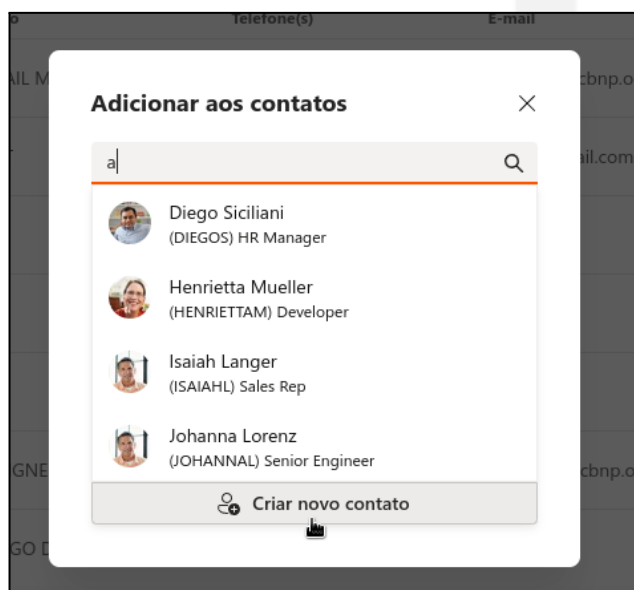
o Telefone(s) E-mail

AIL M cbnp.o

T ail.com

GNE cbnp.o

GO D

Adicionar aos contatos

×

a

Diego Siciliani
(DIEGOS) HR Manager

Henrietta Mueller
(HENRIETTAM) Developer

Isaiah Langer
(ISAIAHL) Sales Rep

Johanna Lorenz
(JOHANNAL) Senior Engineer

Criar novo contato